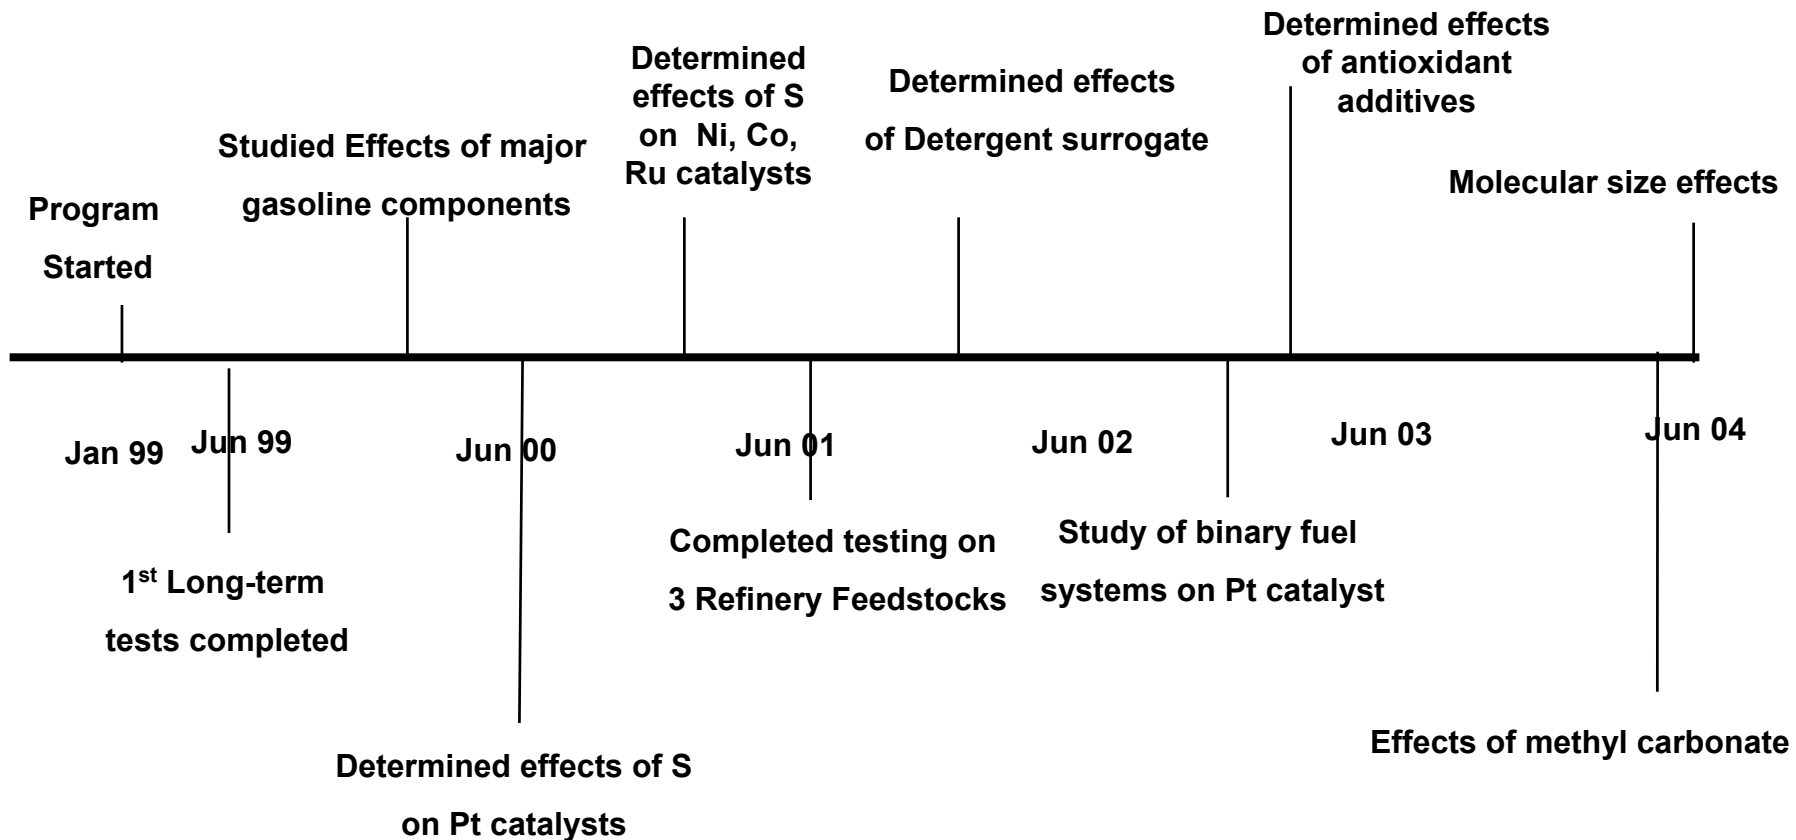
Determined effects of antioxidant additives

Determined effects of S on Ni, Co, Ru catalysts

Determined effects of Detergent surrogate

Studied Effects of major gasoline components

Molecular size effects

Program Started

Jan 99

Jun 99

Jun 00

Jun 01

Jun 02

Jun 03

Jun 04

Completed testing on 3 Refinery Feedstocks

Study of binary fuel systems on Pt catalyst

1$^{st}$ Long-term tests completed

Effects of methyl carbonate

Determined effects of S on Pt catalysts